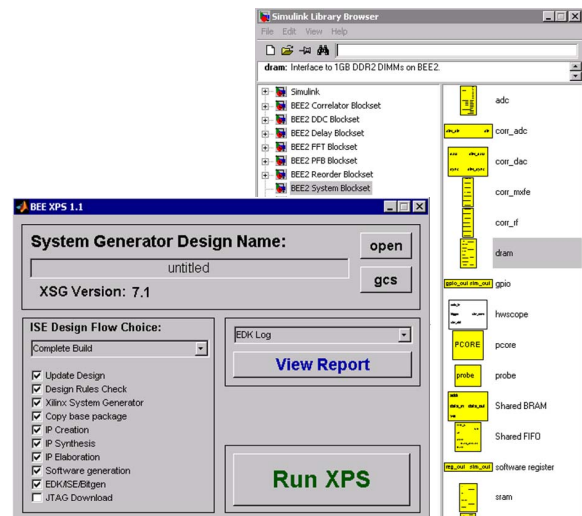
Simulink Library Browser

File Edit View Help

dram: Interface to 1GB DDR2 DIMMs on BEE2.

Simulink
BEE2 Correlator Blockset
BEE2 DDC Blockset
BEE2 Delay Blockset
BEE2 FFT Blockset
BEE2 PFB Blockset
BEE2 Reorder Blockset
BEE2 System Blockset

adc
corr_adc
corr_dac
corr_mxfe
corr_rf
dram
gpio_out sim_out
gpio
hwscope
PCORE
pcore
probe
probe
Shared BRAM
Shared FIFO
reg_out sim_out
software register
sram

BEE XPS 1.1

System Generator Design Name:

open

untitled

gcs

XSG Version: 7.1

ISE Design Flow Choice:

Complete Build

Update Design
Design Rules Check
Xilinx System Generator
Copy base package
IP Creation
IP Synthesis
IP Elaboration
Software generation
EDK/ISE/Bitgen
JTAG Download

EDK Log

View Report

Run XPS